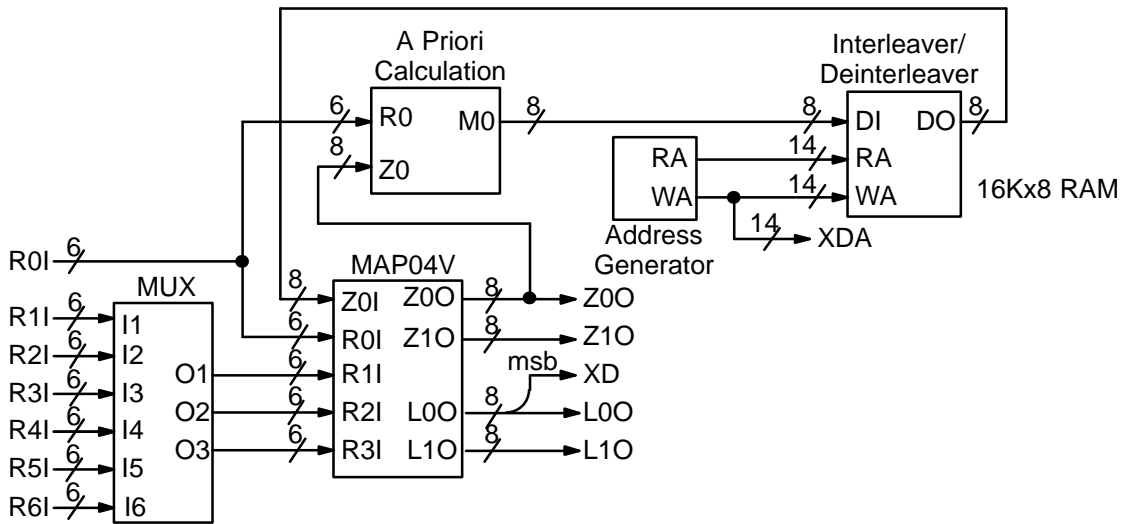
A Priori Calculation

6
R0
8
Z0
M0
8

Interleaver/ Deinterleaver

8
DI
DO
8
RA
14
RA
WA
14
WA
16Kx8 RAM

Address Generator
14
XDA

R0I
6

MAP04V
8
Z0I
Z0O
8
Z0O
6
R0I
Z1O
8
Z1O
6
R1I
msb
XD
6
R2I
L0O
8
L0O
6
R3I
L1O
8
L1O

MUX
R1I
6
I1
R2I
6
I2
O1
R3I
6
I3
O2
R4I
6
I4
O3
R5I
6
I5
R6I
6
I6